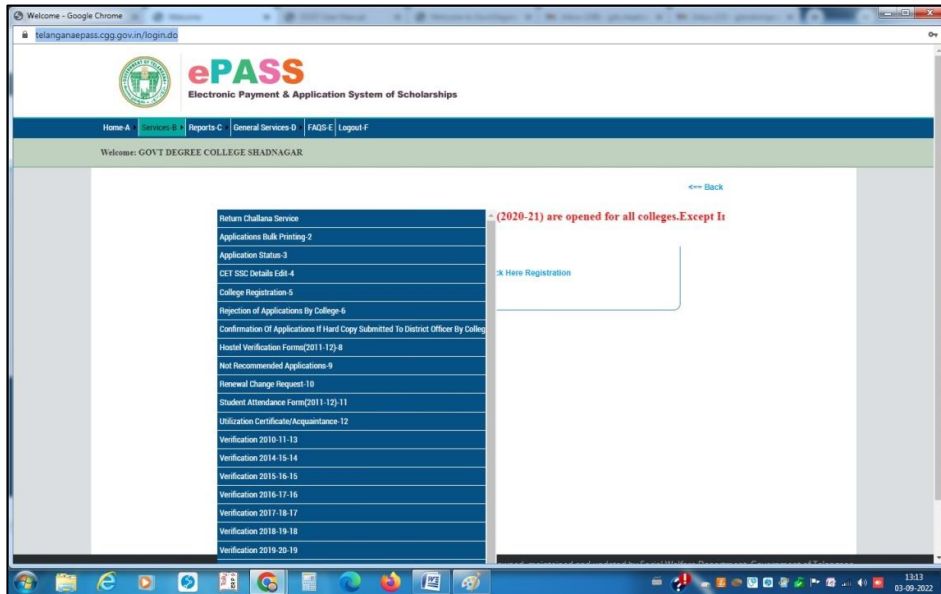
Welcome - Google Chrome

telanganaepass.cgg.gov.in/login.do

ePASS
Electronic Payment & Application System of Scholarships

Home-A Services-B Reports-C General Services-D FAQS-E Logout-F

Welcome: GOVT DEGREE COLLEGE SHADNAGAR

<== Back

(2020-21) are opened for all colleges.Except I

ck Here Registration

Return Challana Service
Applications Bulk Printing-2
Application Status-3
CET SSC Details Edit-4
College Registration-5
Rejection of Applications By College-6
Confirmation Of Applications If Hard Copy Submitted To District Officer By Colleg
Hostel Verification Forms(2011-12)-8
Not Recommended Applications-9
Renewal Change Request-10
Student Attendance Form(2011-12)-11
Utilization Certificate/Acquaintance-12
Verification 2010-11-13
Verification 2014-15-14
Verification 2015-16-15
Verification 2016-17-16
Verification 2017-18-17
Verification 2018-19-18
Verification 2019-20-19

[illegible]

13:13
03-09-2022